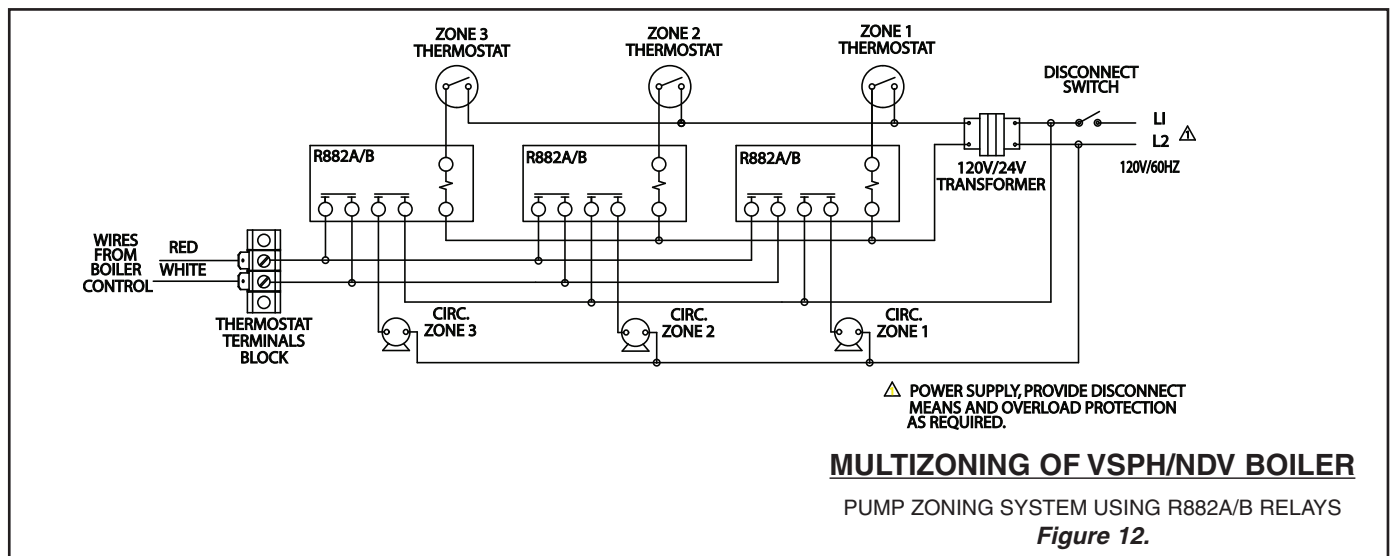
ZONE 3 THERMOSTAT

ZONE 2 THERMOSTAT

ZONE 1 THERMOSTAT

DISCONNECT SWITCH

LI

L2 ⚠

120V/60HZ

R882A/B

R882A/B

R882A/B

120V/24V TRANSFORMER

WIRES FROM BOILER CONTROL

RED

WHITE

THERMOSTAT TERMINALS BLOCK

CIRC. ZONE 3

CIRC. ZONE 2

CIRC. ZONE 1

⚠ POWER SUPPLY, PROVIDE DISCONNECT MEANS AND OVERLOAD PROTECTION AS REQUIRED.

MULTIZONING OF VSPH/NDV BOILER

PUMP ZONING SYSTEM USING R882A/B RELAYS

Figure 12.